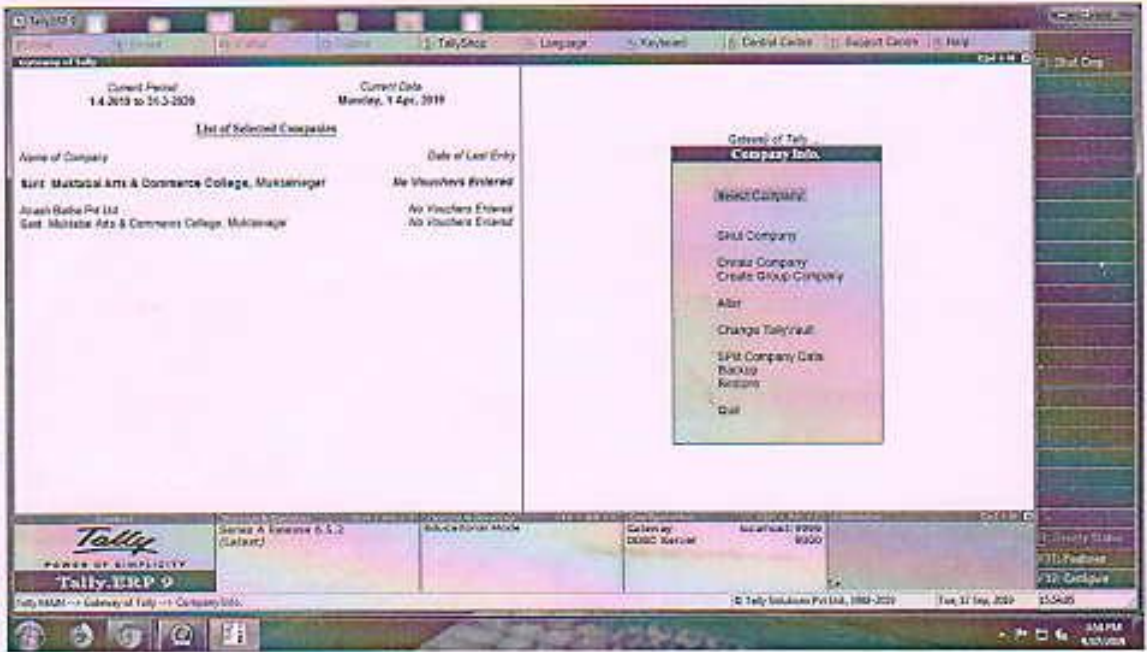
Tally.ERP 9

P: Print | E: Export | M: E-Mail | O: Upload | T: TallyShop | L: Language | K: Keyboard | K: Control Centre | H: Support Centre | H: Help

Gateway of Tally

F1: Shut Cmp

Current Period
1-4-2019 to 31-3-2020

Current Date
Monday, 1 Apr, 2019

List of Selected Companies

Name of Company

Date of Last Entry

Smt. Muktabai Arts & Commerce College, Muktainagar

No Vouchers Entered

Akash Radha Pvt Ltd

No Vouchers Entered

Smt. Muktabai Arts & Commerce College, Muktainagar

No Vouchers Entered

Gateway of Tally

Company Info.

Select Company

Shut Company

Create Company
Create Group Company

Alter

Change TallyVault

Split Company Data
Backup
Restore

Quit

Tally
POWER OF SIMPLICITY
Tally.ERP 9

Series A Release 6.5.2
(Latest)

Educational Mode

Gateway
ODBC Server

localhost: 9999
9000

F1: Security Status
F10: Features
F12: Configure

Tally MAIN --> Gateway of Tally --> Company Info.

© Tally Solutions Pvt Ltd., 1988-2019

Tue, 17 Sep, 2019

15:54:05